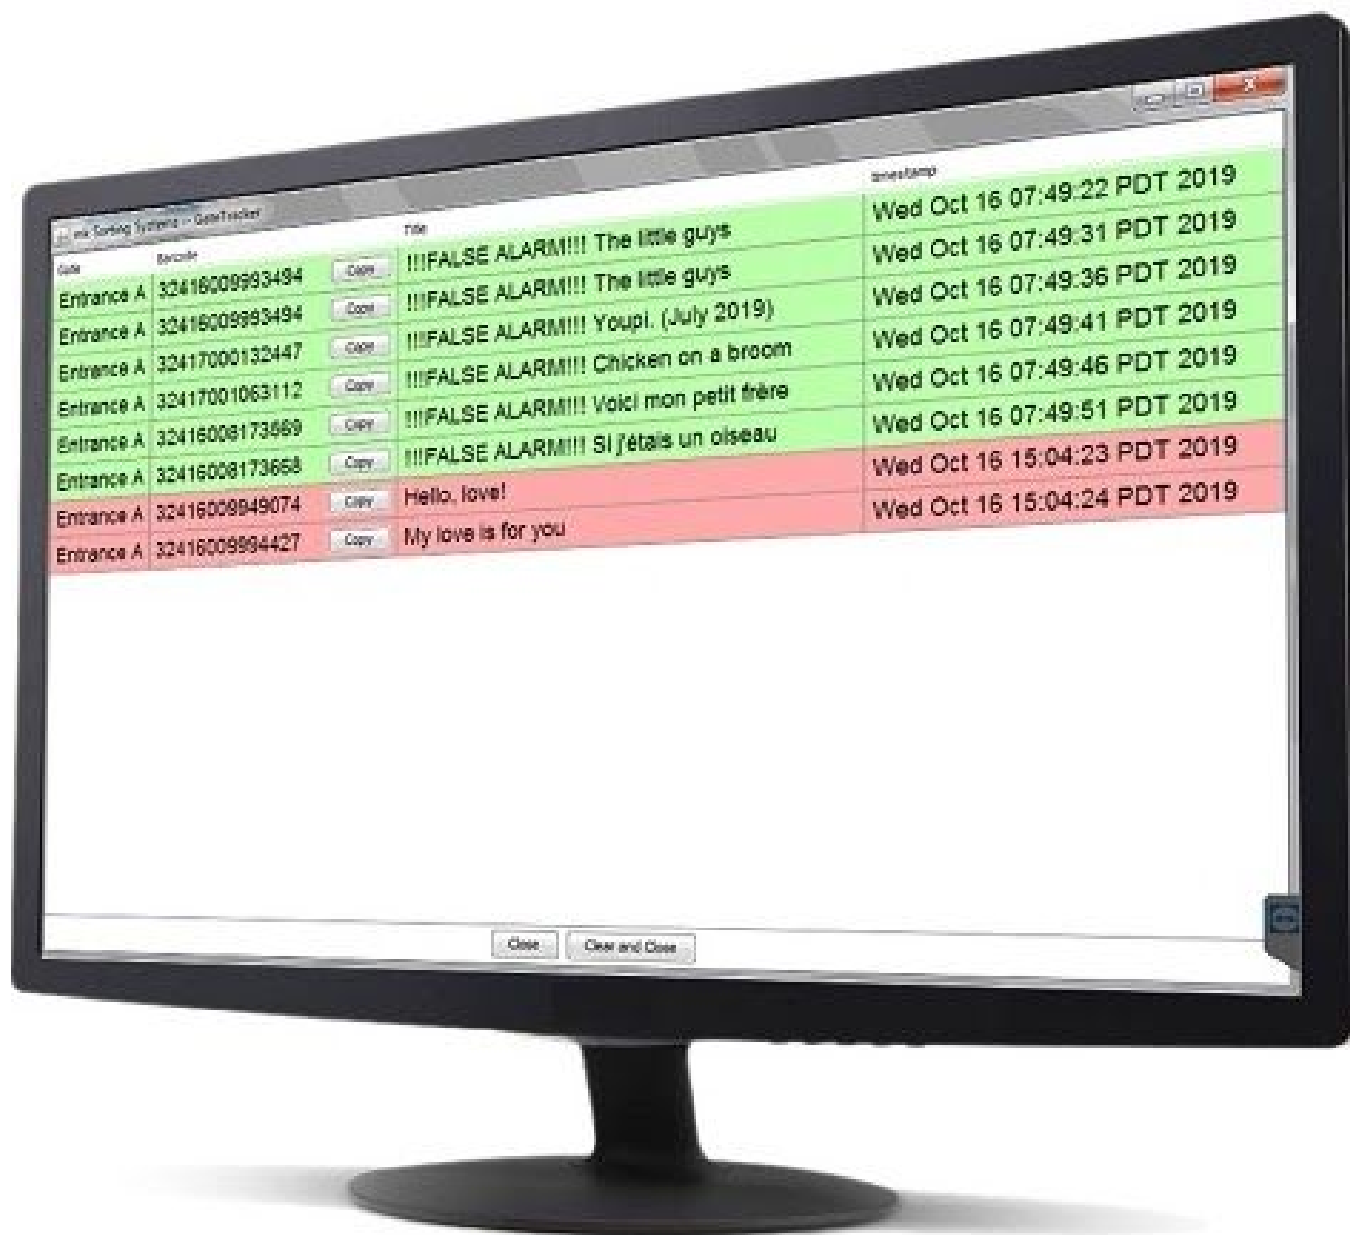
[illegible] Sorting Systems – GateTracker

| Gate | Barcode | | Title | timestamp |
|---|---|---|---|---|
| Entrance A | 32416009993494 | Copy | !!!FALSE ALARM!!! The little guys | Wed Oct 16 07:49:22 PDT 2019 |
| Entrance A | 32416009993494 | Copy | !!!FALSE ALARM!!! The little guys | Wed Oct 16 07:49:31 PDT 2019 |
| Entrance A | 32417000132447 | Copy | !!!FALSE ALARM!!! Youpi. (July 2019) | Wed Oct 16 07:49:36 PDT 2019 |
| Entrance A | 32417001063112 | Copy | !!!FALSE ALARM!!! Chicken on a broom | Wed Oct 16 07:49:41 PDT 2019 |
| Entrance A | 32416008173669 | Copy | !!!FALSE ALARM!!! Voici mon petit frère | Wed Oct 16 07:49:46 PDT 2019 |
| Entrance A | 32416008173658 | Copy | !!!FALSE ALARM!!! Si j'étais un oiseau | Wed Oct 16 07:49:51 PDT 2019 |
| Entrance A | 32416009949074 | Copy | Hello, love! | Wed Oct 16 15:04:23 PDT 2019 |
| Entrance A | 32416009994427 | Copy | My love is for you | Wed Oct 16 15:04:24 PDT 2019 |

Close Clear and Close